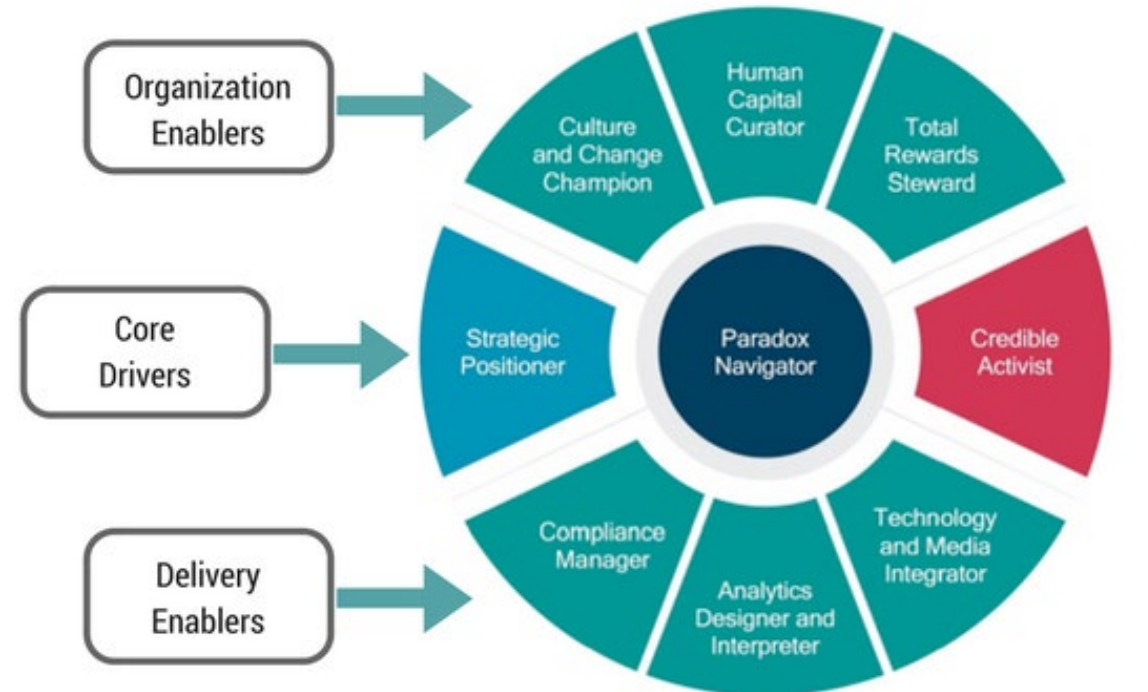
Organization Enablers

Core Drivers

Delivery Enablers

Culture and Change Champion

Human Capital Curator

Total Rewards Steward

Strategic Positioner

Paradox Navigator

Credible Activist

Compliance Manager

Analytics Designer and Interpreter

Technology and Media Integrator